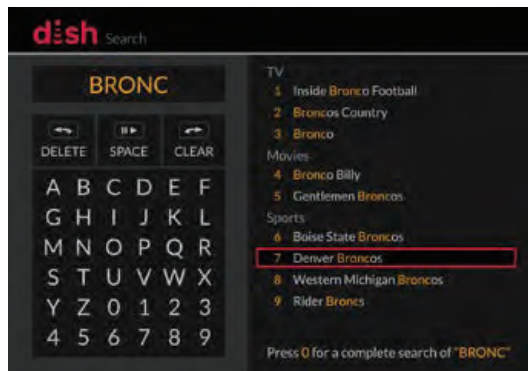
dish Search

BRONC

DELETE SPACE CLEAR

A B C D E F
G H I J K L
M N O P Q R
S T U V W X
Y Z 0 1 2 3
4 5 6 7 8 9

TV
1 Inside Bronco Football
2 Broncos Country
3 Bronco
Movies
4 Bronco Billy
5 Gentlemen Broncos
Sports
6 Boise State Broncos
7 Denver Broncos
8 Western Michigan Broncos
9 Rider Broncs

Press 0 for a complete search of "BRONC"